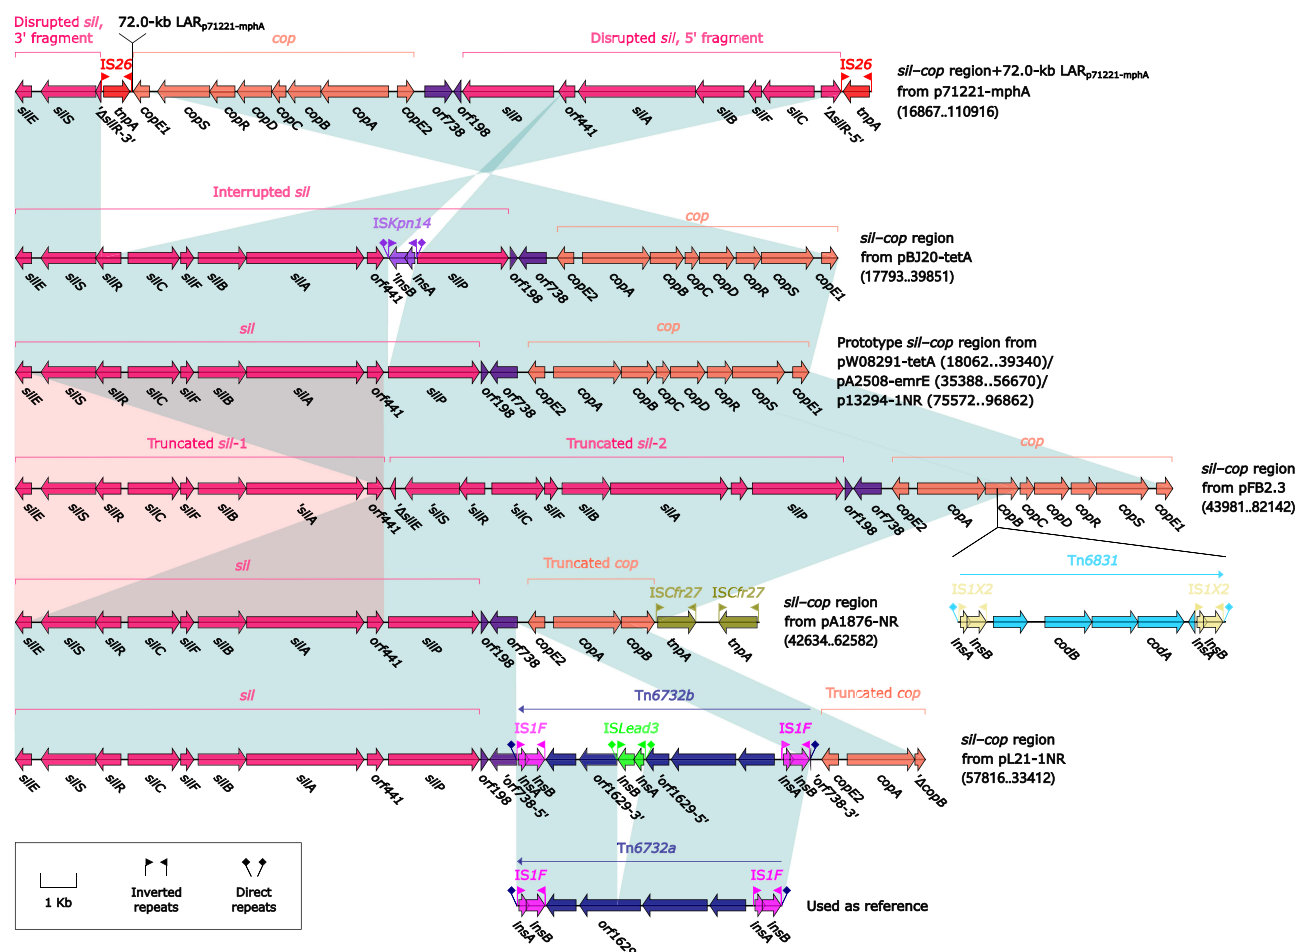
Disrupted sil, 3' fragment

72.0-kb LAR$_{p71221-mphA}$

cop

Disrupted sil, 5' fragment

IS26

IS26

silE silS 'ΔsilR-3' tnpA copE1 copS copR copD copC copB copA copE2 orf738 orf198 silP orf441 silA silB silF silC 'ΔsilR-5' tnpA

sil–cop region+72.0-kb LAR$_{p71221-mphA}$ from p71221-mphA (16867..110916)

Interrupted sil

ISKpn14

cop

silE silS silR silC silF silB silA orf441 'insB 'ΔsilE insA silP orf198 orf738 copE2 copA copB copC copD copR copS copE1

sil–cop region from pBJ20-tetA (17793..39851)

sil

cop

silE silS silR silC silF silB silA orf441 silP orf198 orf738 copE2 copA copB copC copD copR copS copE1

Prototype sil–cop region from pW08291-tetA (18062..39340)/ pA2508-emrE (35388..56670)/ p13294-1NR (75572..96862)

Truncated sil-1

Truncated sil-2

cop

silE silS silR silC silF silB 'silA orf441 'ΔsilE 'silS 'silR 'silC silF silB silA silP orf198 orf738 copE2 copA copB copC copD copR copS copE1

sil–cop region from pFB2.3 (43981..82142)

Tn6831

IS1X2

IS1X2

insA insB codB codA insA insB

sil

Truncated cop

ISCfr27

ISCfr27

silE silS silR silC silF silB silA orf441 silP orf198 orf738 copE2 copA copB tnpA tnpA

sil–cop region from pA1876-NR (42634..62582)

sil

Tn6732b

Truncated cop

IS1F

ISLead3

IS1F

silE silS silR silC silF silB silA orf441 silP orf198 'orf738-5' insA insB 'orf1629-3' insB insA 'orf1629-5' insB insA 'orf738-3' copE2 copA 'ΔcopB

sil–cop region from pL21-1NR (57816..33412)

1 Kb

Inverted repeats

Direct repeats

Tn6732a

IS1F

IS1F

insA insB orf1629 insA insB

Used as reference